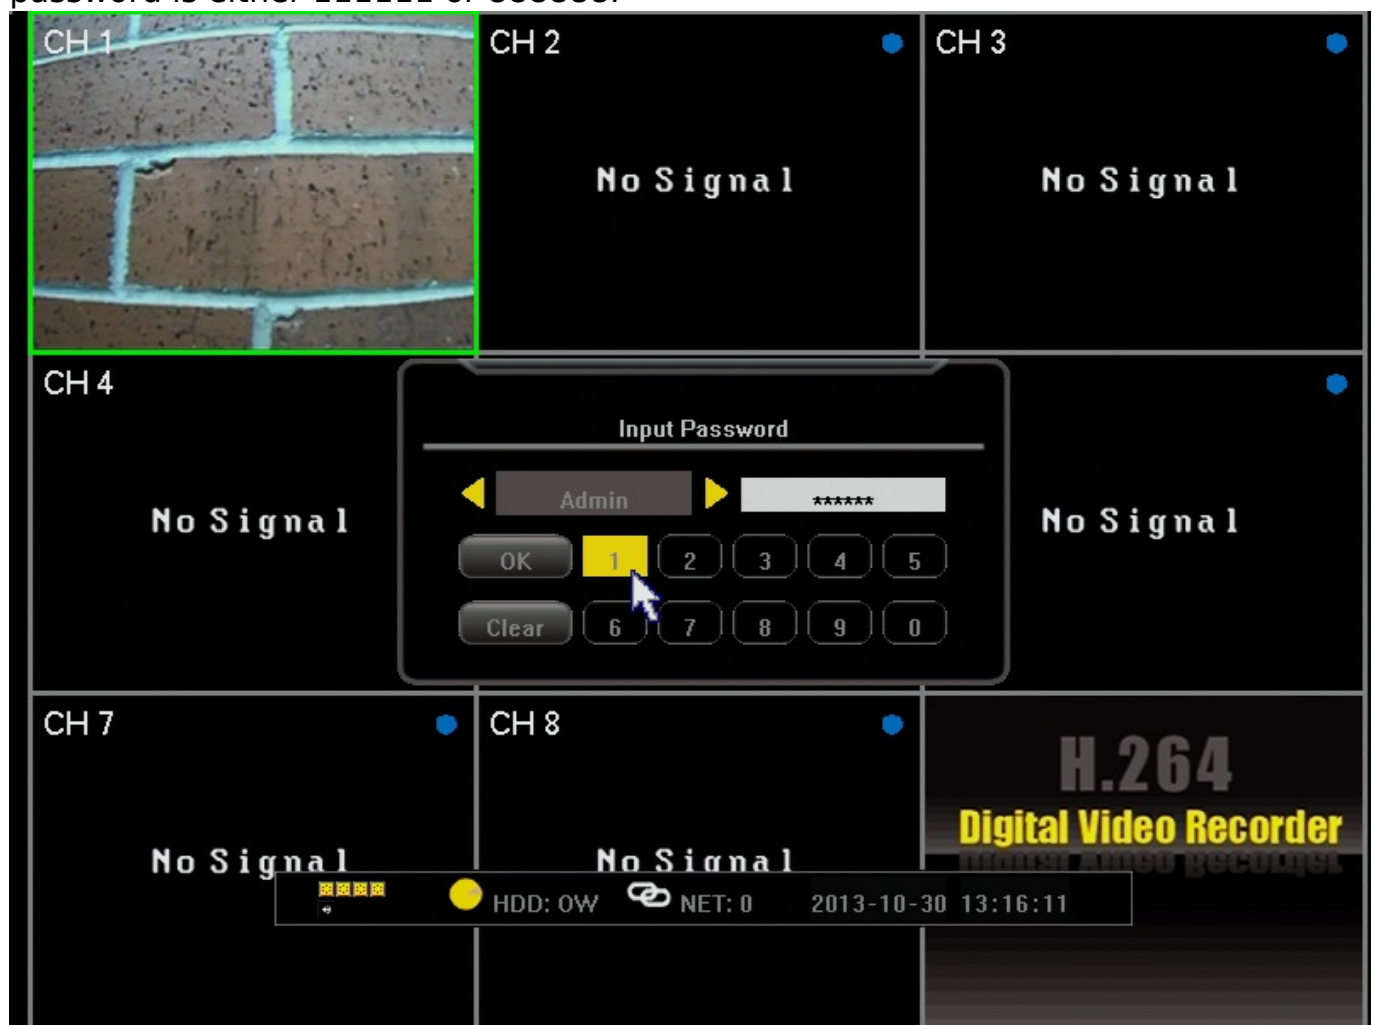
CH 1

CH 2

No Signal

CH 3

No Signal

CH 4

No Signal

Input Password

Admin ******

OK 1 2 3 4 5

Clear 6 7 8 9 0

No Signal

CH 7

No Signal

CH 8

No Signal

H.264

Digital Video Recorder

HDD: 0W NET: 0 2013-10-30 13:16:11